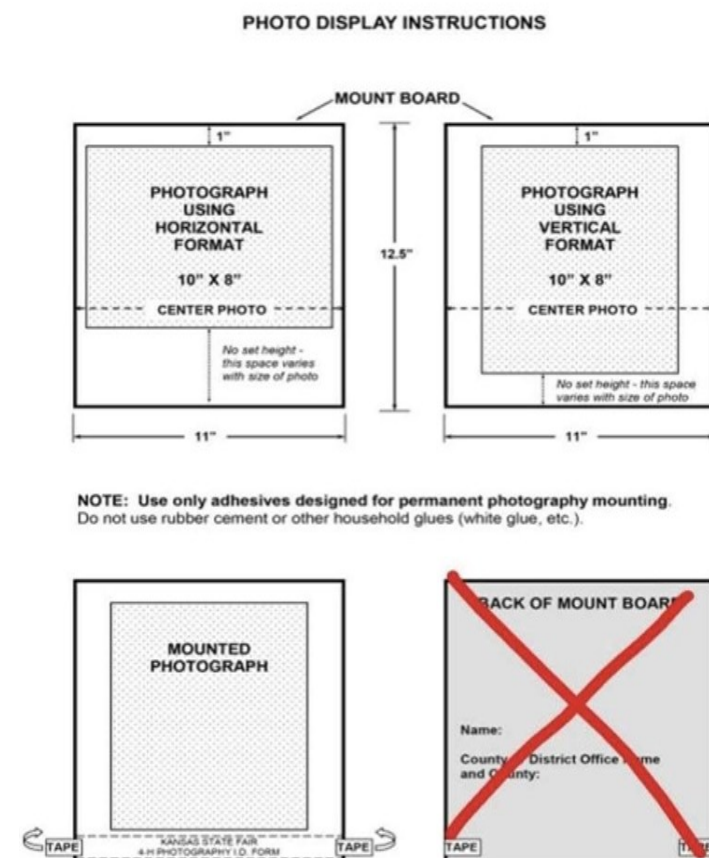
PHOTO DISPLAY INSTRUCTIONS

MOUNT BOARD

1"

PHOTOGRAPH USING HORIZONTAL FORMAT

10" X 8"

CENTER PHOTO

No set height - this space varies with size of photo

12.5"

11"

1"

PHOTOGRAPH USING VERTICAL FORMAT

10" X 8"

CENTER PHOTO

No set height - this space varies with size of photo

11"

NOTE: Use only adhesives designed for permanent photography mounting. Do not use rubber cement or other household glues (white glue, etc.).

MOUNTED PHOTOGRAPH

TAPE

KANSAS STATE FAIR 4-H PHOTOGRAPHY I.D. FORM

TAPE

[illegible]ACK OF MOUNT BOAR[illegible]

Name:

County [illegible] District Office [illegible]me and C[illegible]unty:

TAPE

TA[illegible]E